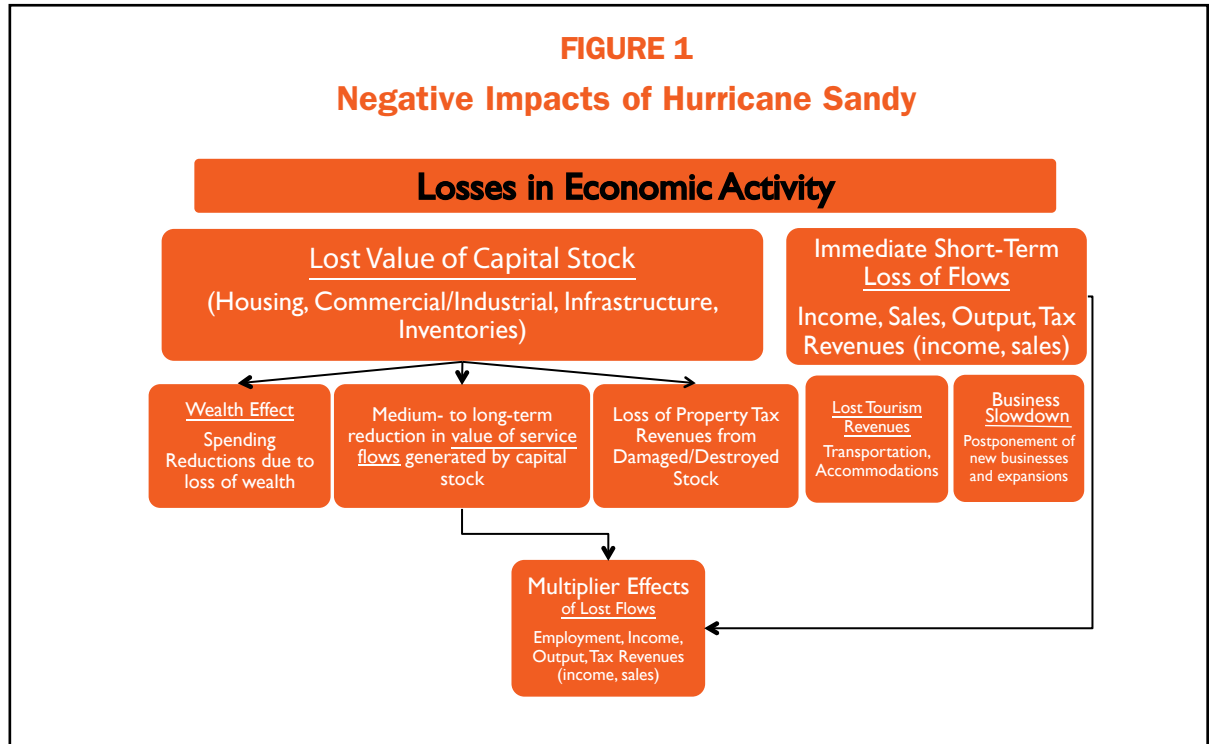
FIGURE 1

Negative Impacts of Hurricane Sandy

Losses in Economic Activity

Lost Value of Capital Stock

(Housing, Commercial/Industrial, Infrastructure, Inventories)

Immediate Short-Term Loss of Flows

Income, Sales, Output, Tax Revenues (income, sales)

Wealth Effect

Spending Reductions due to loss of wealth

Medium- to long-term reduction in value of service flows generated by capital stock

Loss of Property Tax Revenues from Damaged/Destroyed Stock

Lost Tourism Revenues

Transportation, Accommodations

Business Slowdown

Postponement of new businesses and expansions

Multiplier Effects of Lost Flows

Employment, Income, Output, Tax Revenues (income, sales)